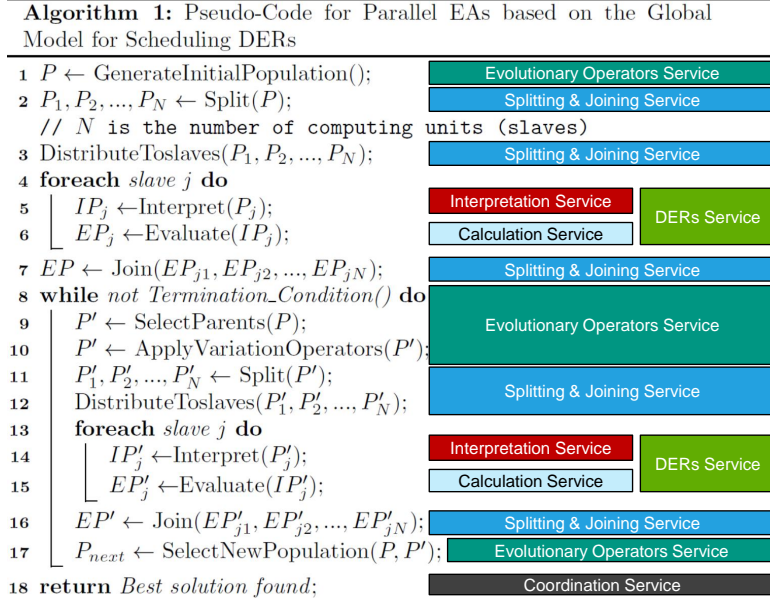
**Algorithm 1:** Pseudo-Code for Parallel EAs based on the Global Model for Scheduling DERs

1 $P \leftarrow$ GenerateInitialPopulation(); Evolutionary Operators Service
2 $P_1, P_2, ..., P_N \leftarrow$ Split($P$); Splitting & Joining Service
// $N$ is the number of computing units (slaves)
3 DistributeToslaves($P_1, P_2, ..., P_N$); Splitting & Joining Service
4 **foreach** *slave* $j$ **do**
5 $IP_j \leftarrow$Interpret($P_j$); Interpretation Service
6 $EP_j \leftarrow$Evaluate($IP_j$); Calculation Service
DERs Service
7 $EP \leftarrow$ Join($EP_{j1}, EP_{j2}, ..., EP_{jN}$); Splitting & Joining Service
8 **while** *not Termination\_Condition()* **do**
9 $P' \leftarrow$ SelectParents($P$);
10 $P' \leftarrow$ ApplyVariationOperators($P'$);
Evolutionary Operators Service
11 $P'_1, P'_2, ..., P'_N \leftarrow$ Split($P'$);
12 DistributeToslaves($P'_1, P'_2, ..., P'_N$);
Splitting & Joining Service
13 **foreach** *slave* $j$ **do**
14 $IP'_j \leftarrow$Interpret($P'_j$); Interpretation Service
15 $EP'_j \leftarrow$Evaluate($IP'_j$); Calculation Service
DERs Service
16 $EP' \leftarrow$ Join($EP'_{j1}, EP'_{j2}, ..., EP'_{jN}$); Splitting & Joining Service
17 $P_{next} \leftarrow$ SelectNewPopulation($P, P'$); Evolutionary Operators Service
18 **return** *Best solution found*; Coordination Service